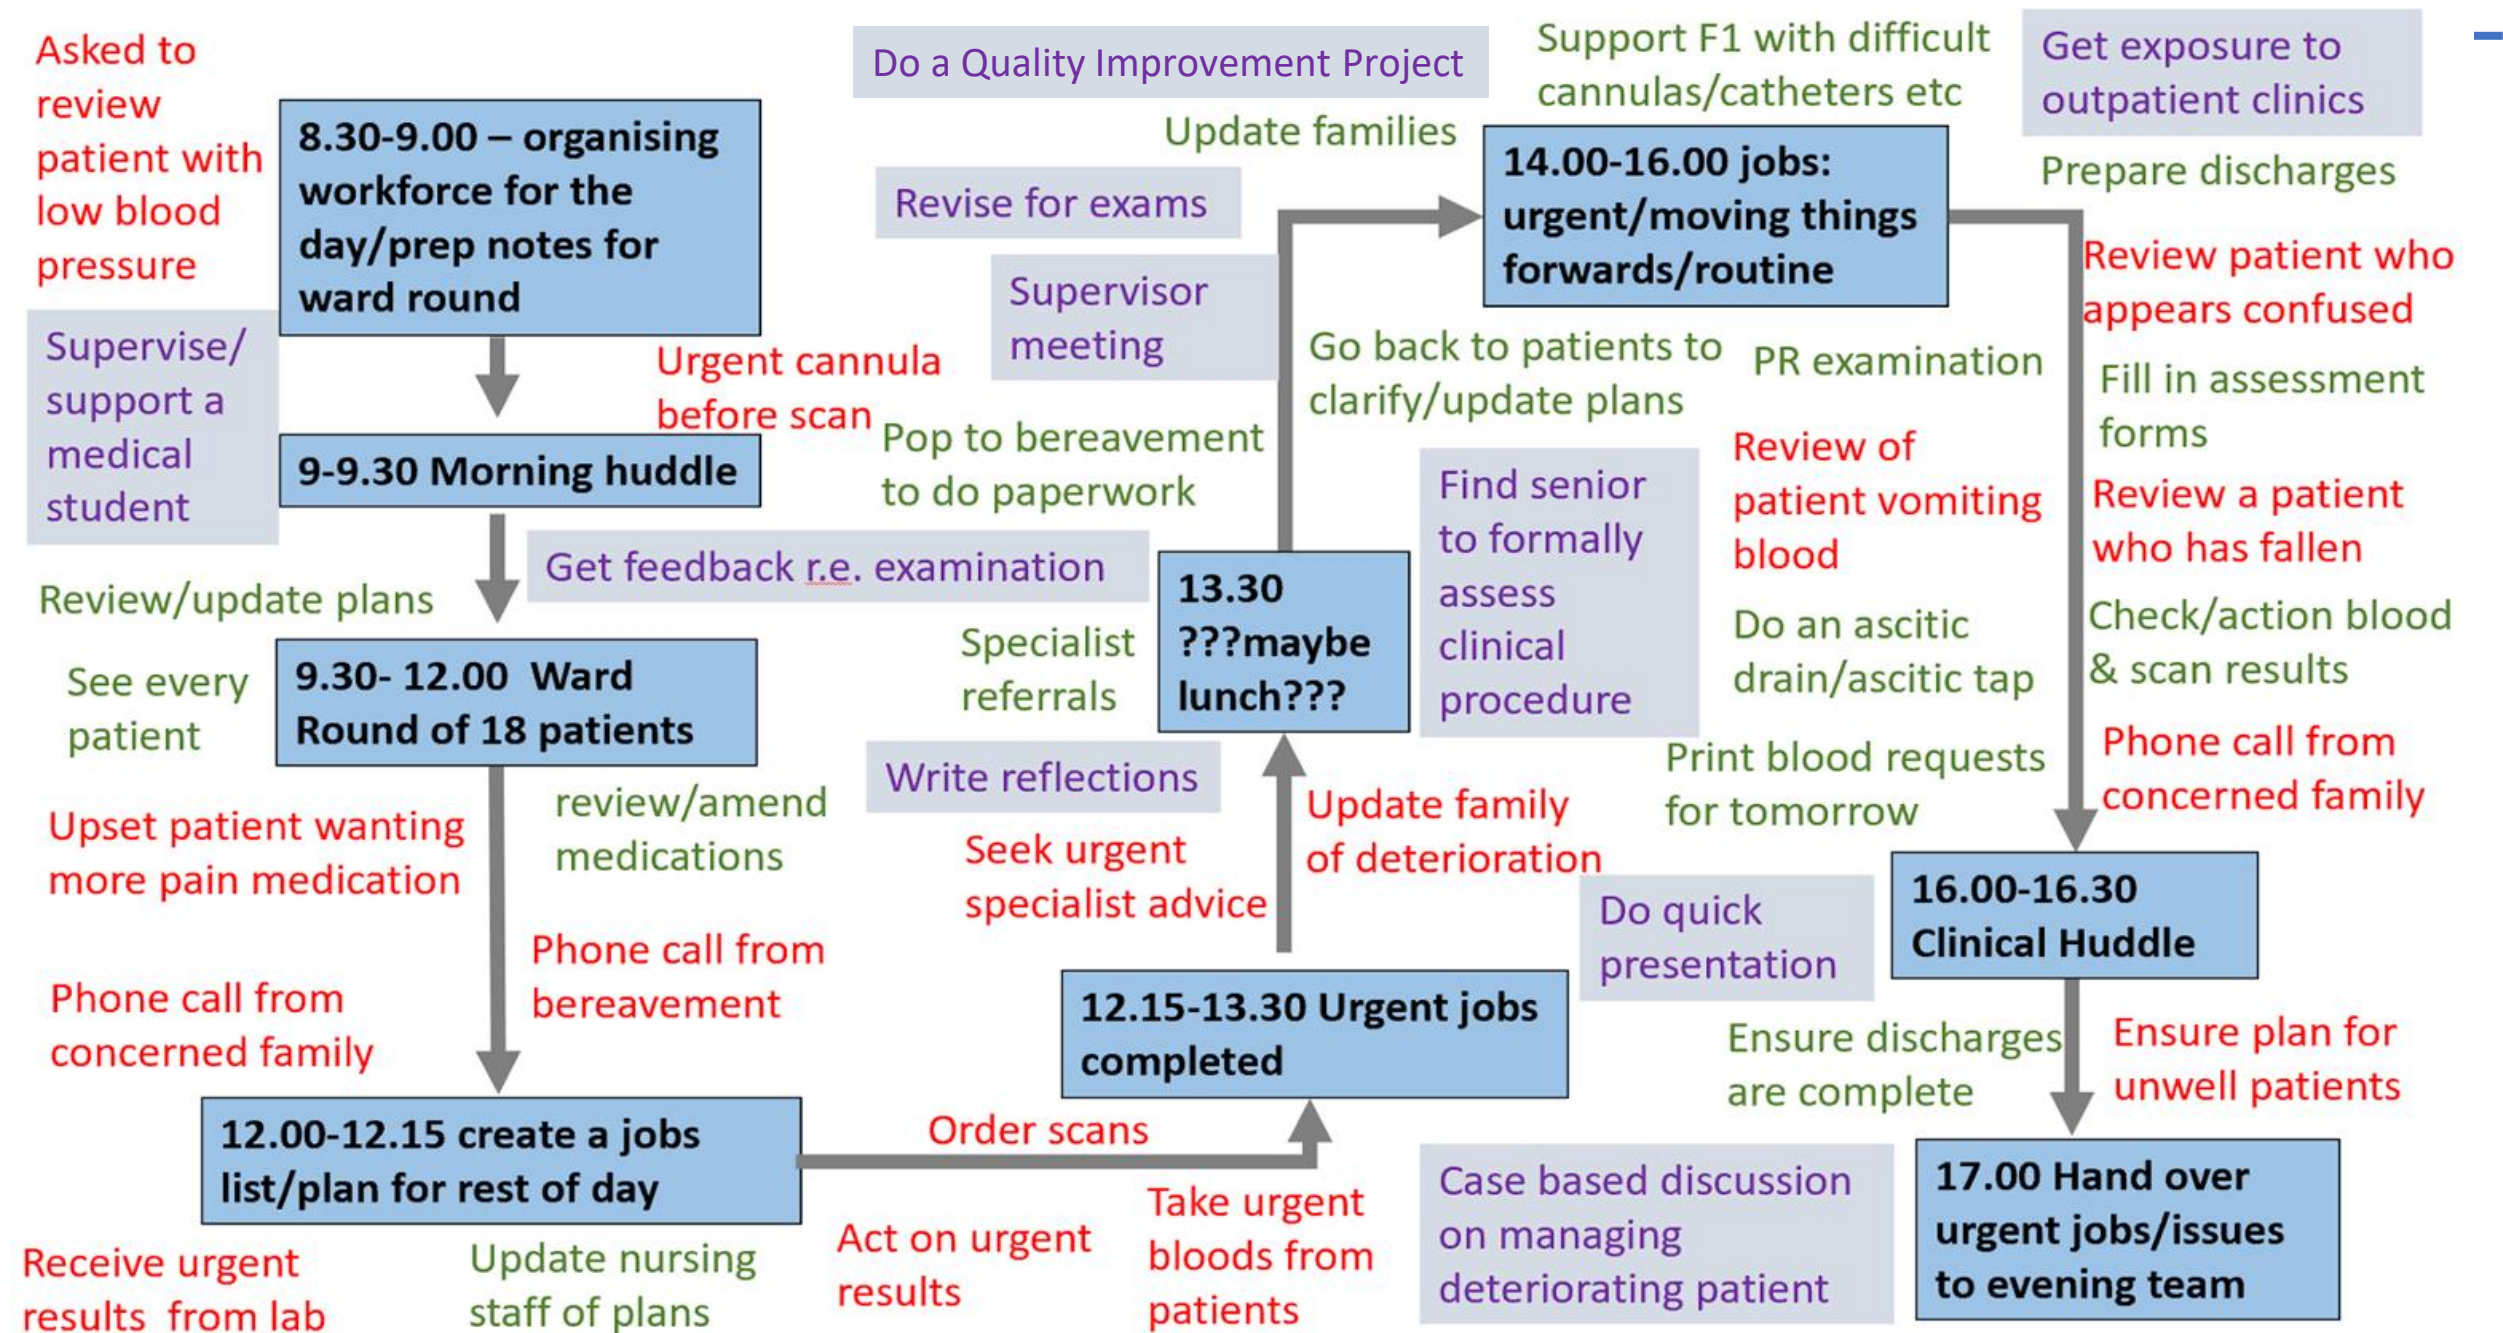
Asked to review patient with low blood pressure

8.30-9.00 – organising workforce for the day/prep notes for ward round

Do a Quality Improvement Project

Support F1 with difficult cannulas/catheters etc

Get exposure to outpatient clinics

Update families

Revise for exams

14.00-16.00 jobs: urgent/moving things forwards/routine

Prepare discharges

Supervisor meeting

Review patient who appears confused

Supervise/ support a medical student

Urgent cannula before scan

Go back to patients to clarify/update plans

PR examination

Fill in assessment forms

Pop to bereavement to do paperwork

Review of patient vomiting blood

9-9.30 Morning huddle

Find senior to formally assess clinical procedure

Review a patient who has fallen

Get feedback r.e. examination

Review/update plans

13.30 ???maybe lunch???

Check/action blood & scan results

Specialist referrals

Do an ascitic drain/ascitic tap

See every patient

9.30- 12.00 Ward Round of 18 patients

Phone call from concerned family

Write reflections

Print blood requests for tomorrow

review/amend medications

Update family of deterioration

Upset patient wanting more pain medication

Seek urgent specialist advice

16.00-16.30 Clinical Huddle

Do quick presentation

Phone call from bereavement

Phone call from concerned family

12.15-13.30 Urgent jobs completed

Ensure discharges are complete

Ensure plan for unwell patients

Order scans

12.00-12.15 create a jobs list/plan for rest of day

Case based discussion on managing deteriorating patient

17.00 Hand over urgent jobs/issues to evening team

Take urgent bloods from patients

Act on urgent results

Receive urgent results from lab

Update nursing staff of plans